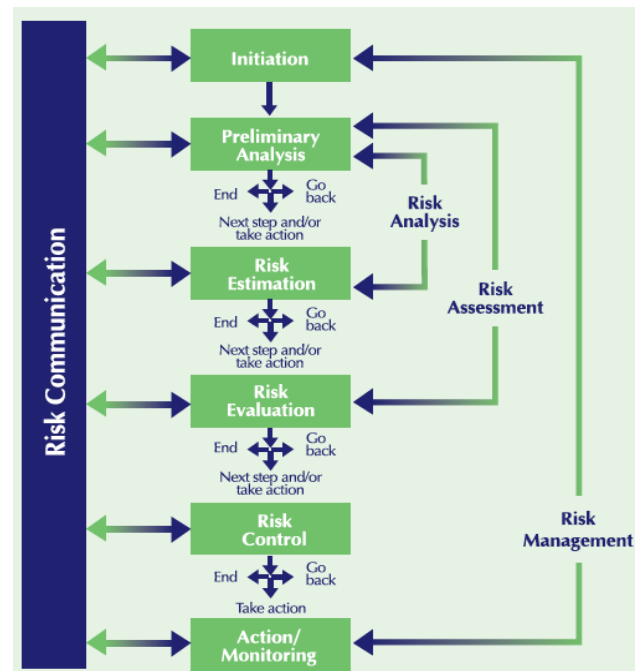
Risk Communication

Initiation

Preliminary Analysis

End
Go back
Next step and/or take action

Risk Analysis

Risk Estimation

End
Go back
Next step and/or take action

Risk Assessment

Risk Evaluation

End
Go back
Next step and/or take action

Risk Control

End
Go back
Take action

Risk Management

Action/ Monitoring